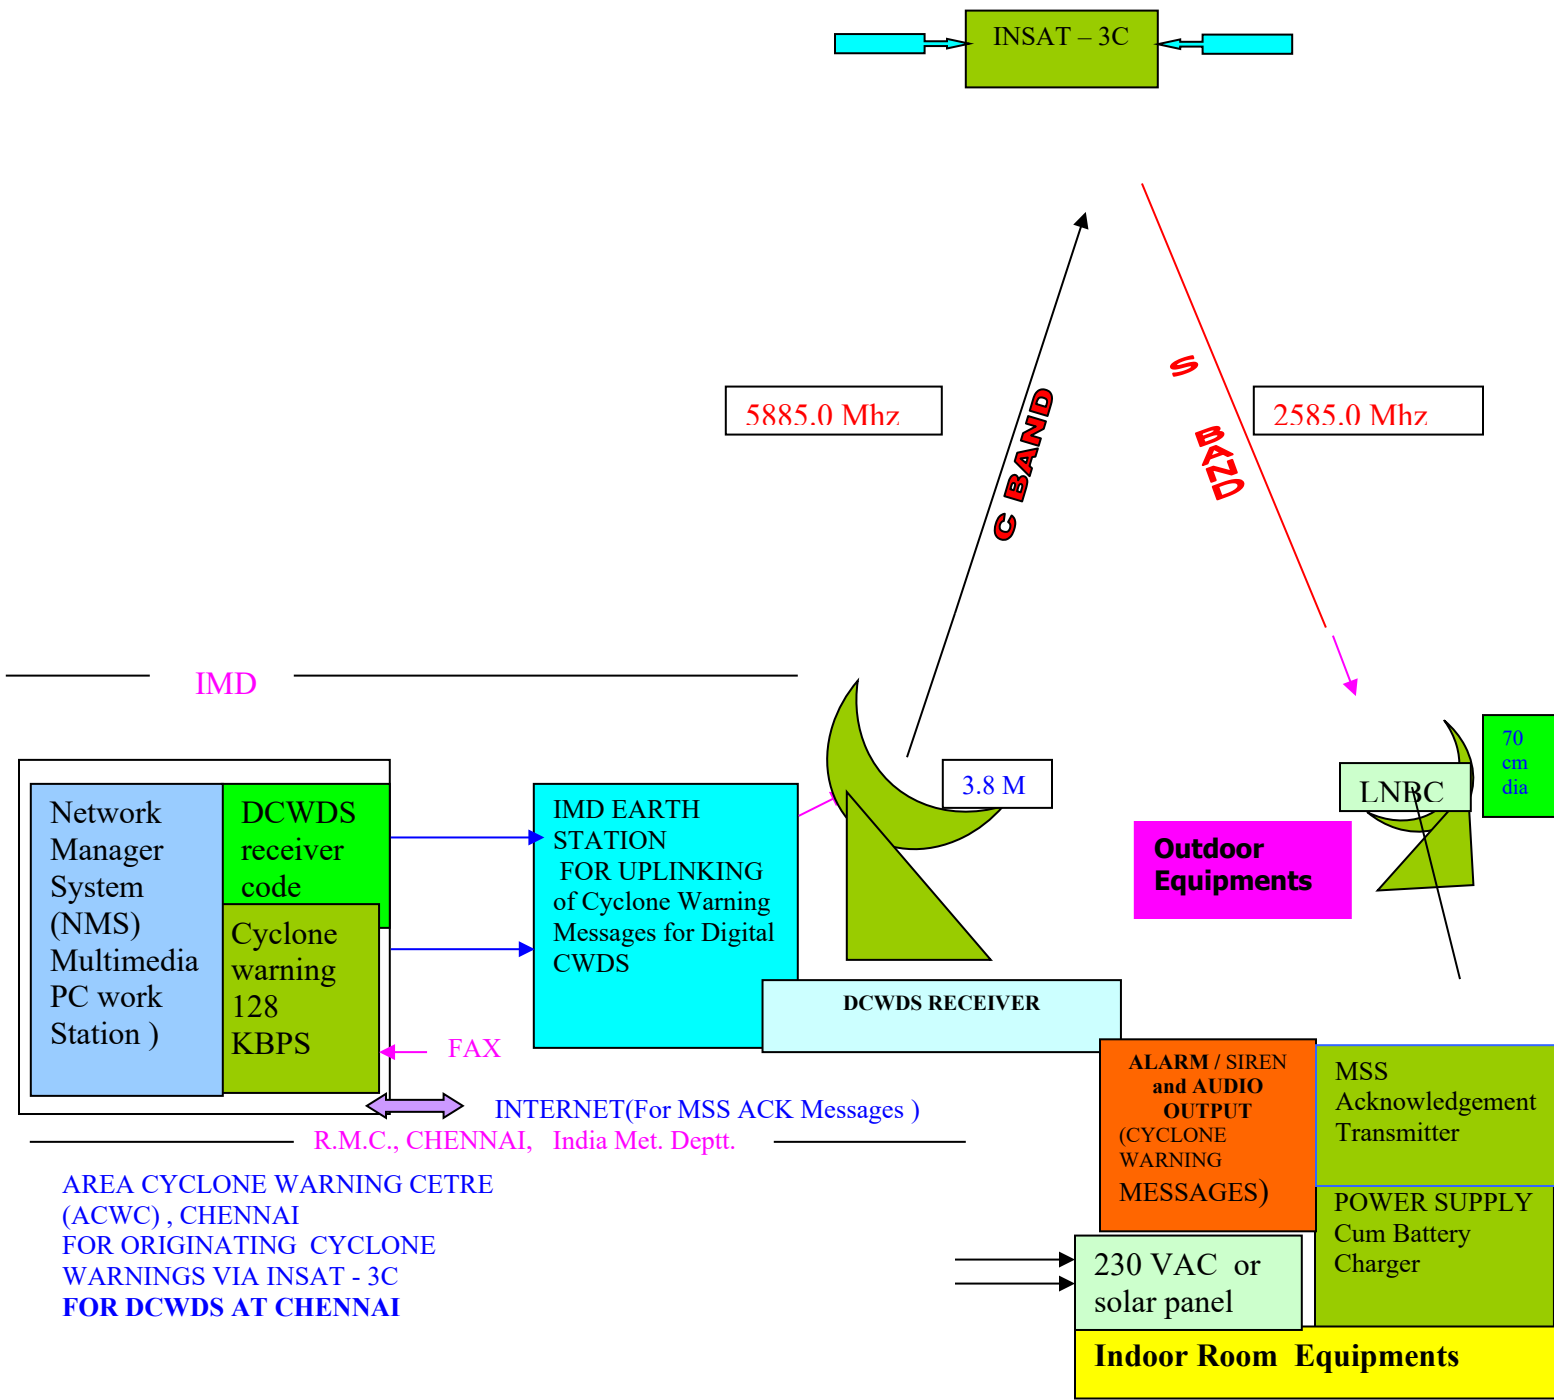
INSAT – 3C

5885.0 Mhz

C BAND

S BAND

2585.0 Mhz

IMD

Network Manager System (NMS) Multimedia PC work Station )

DCWDS receiver code

Cyclone warning 128 KBPS

IMD EARTH STATION FOR UPLINKING of Cyclone Warning Messages for Digital CWDS

3.8 M

LNBC

70 cm dia

Outdoor Equipments

DCWDS RECEIVER

FAX

ALARM / SIREN and AUDIO OUTPUT (CYCLONE WARNING MESSAGES)

MSS Acknowledgement Transmitter

INTERNET(For MSS ACK Messages )

R.M.C., CHENNAI, India Met. Deptt.

AREA CYCLONE WARNING CETRE (ACWC) , CHENNAI FOR ORIGINATING CYCLONE WARNINGS VIA INSAT - 3C FOR DCWDS AT CHENNAI

POWER SUPPLY Cum Battery Charger

230 VAC or solar panel

Indoor Room Equipments